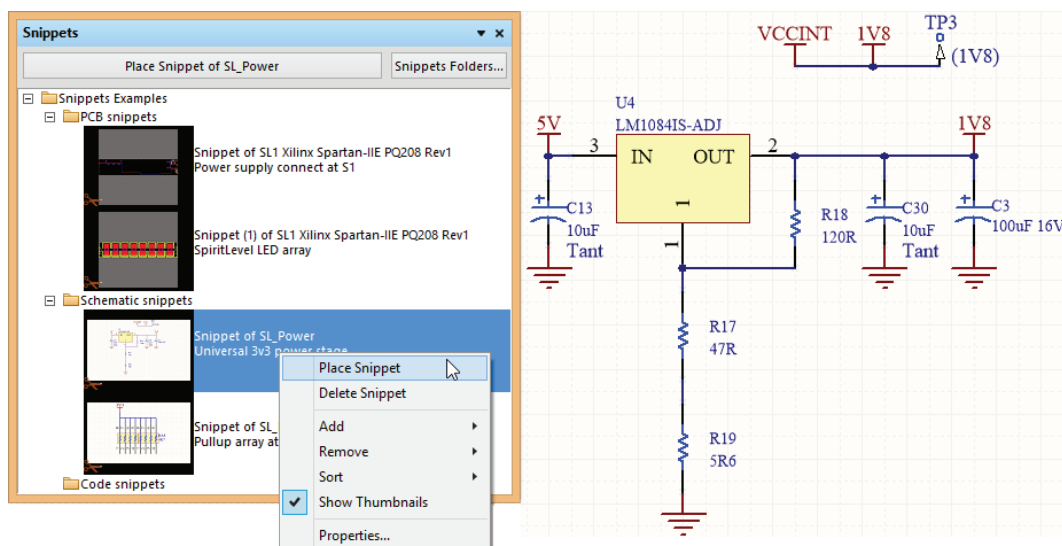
Snippets

Place Snippet of SL_Power

Snippets Folders...

Snippets Examples

PCB snippets

Snippet of SL1 Xilinx Spartan-IIE PQ208 Rev1
Power supply connect at S1

Snippet (1) of SL1 Xilinx Spartan-IIE PQ208 Rev1
SpiritLevel LED array

Schematic snippets

Snippet of SL_Power
Universal 3v3 power stage

Snippet of SL_
Pullup array at

Code snippets

Place Snippet
Delete Snippet
Add
Remove
Sort
Show Thumbnails
Properties...

VCCINT 1V8 TP3 (1V8)

U4
LM1084IS-ADJ
5V 3 IN OUT 2 1V8
1
1
C13 10uF Tant
R18 120R
C30 10uF Tant
C3 100uF 16V
R17 47R
R19 5R6